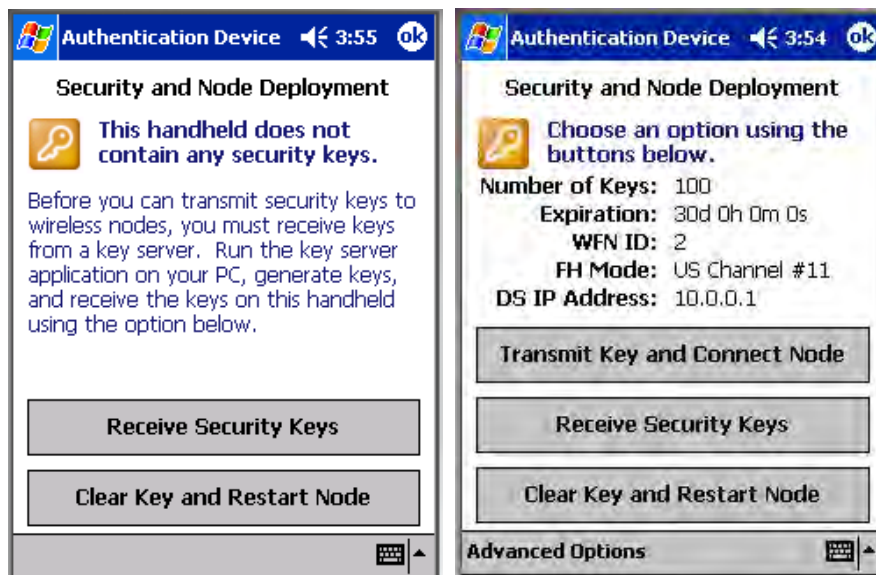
Authentication Device 3:55 ok

Security and Node Deployment

This handheld does not contain any security keys.

Before you can transmit security keys to wireless nodes, you must receive keys from a key server. Run the key server application on your PC, generate keys, and receive the keys on this handheld using the option below.

Receive Security Keys

Clear Key and Restart Node

Authentication Device 3:54 ok

Security and Node Deployment

Choose an option using the buttons below.

| | |
|---|---|
| Number of Keys: | 100 |
| Expiration: | 30d 0h 0m 0s |
| WFN ID: | 2 |
| FH Mode: | US Channel #11 |
| DS IP Address: | 10.0.0.1 |

Transmit Key and Connect Node

Receive Security Keys

Clear Key and Restart Node

Advanced Options